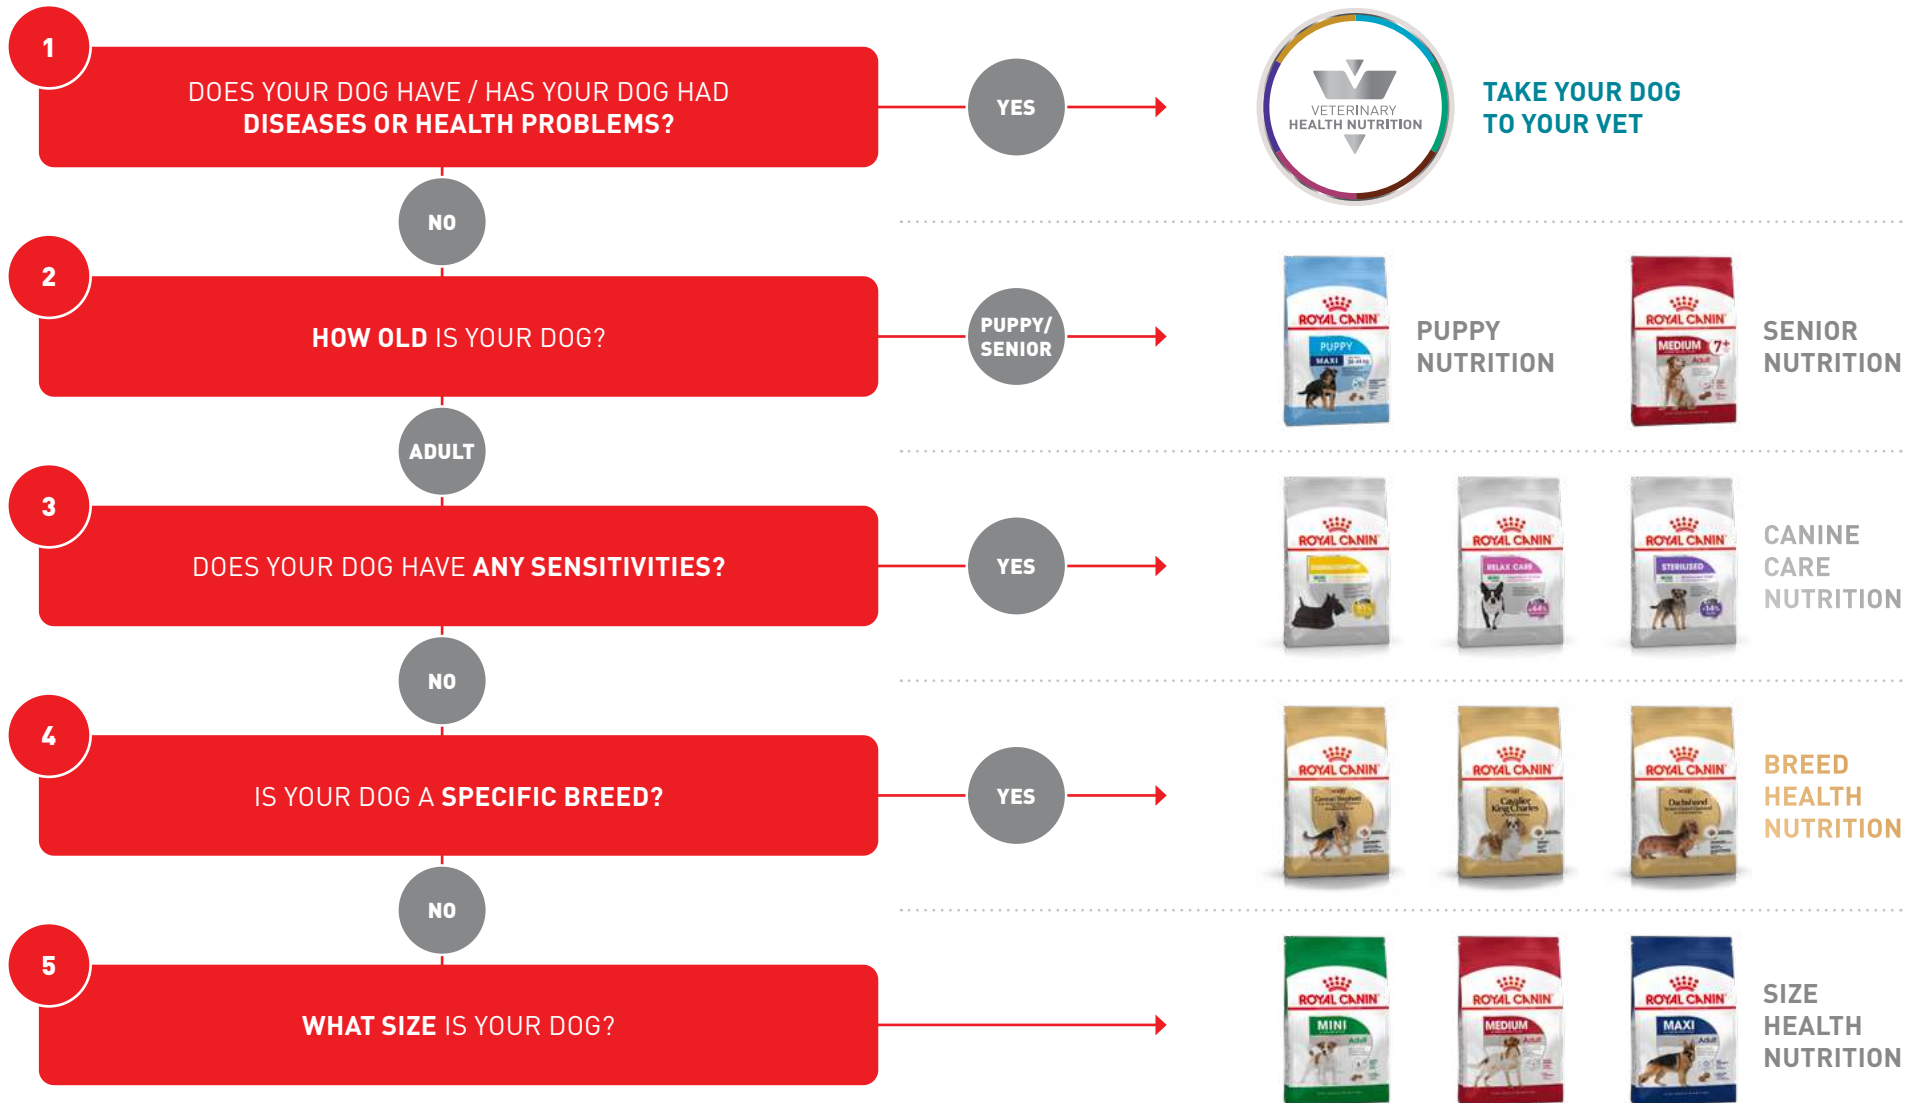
1

DOES YOUR DOG HAVE / HAS YOUR DOG HAD DISEASES OR HEALTH PROBLEMS?

YES

VETERINARY HEALTH NUTRITION

TAKE YOUR DOG TO YOUR VET

NO

2

HOW OLD IS YOUR DOG?

PUPPY/ SENIOR

ROYAL CANIN PUPPY MAXI

PUPPY NUTRITION

ROYAL CANIN MEDIUM 7+ Adult

SENIOR NUTRITION

ADULT

3

DOES YOUR DOG HAVE ANY SENSITIVITIES?

YES

ROYAL CANIN

ROYAL CANIN RELAX CARE

ROYAL CANIN STERILISED

CANINE CARE NUTRITION

NO

4

IS YOUR DOG A SPECIFIC BREED?

YES

ROYAL CANIN German Shepherd

ROYAL CANIN Cavalier King Charles

ROYAL CANIN Dachshund

BREED HEALTH NUTRITION

NO

5

WHAT SIZE IS YOUR DOG?

ROYAL CANIN MINI Adult

ROYAL CANIN MEDIUM Adult

ROYAL CANIN MAXI Adult

SIZE HEALTH NUTRITION